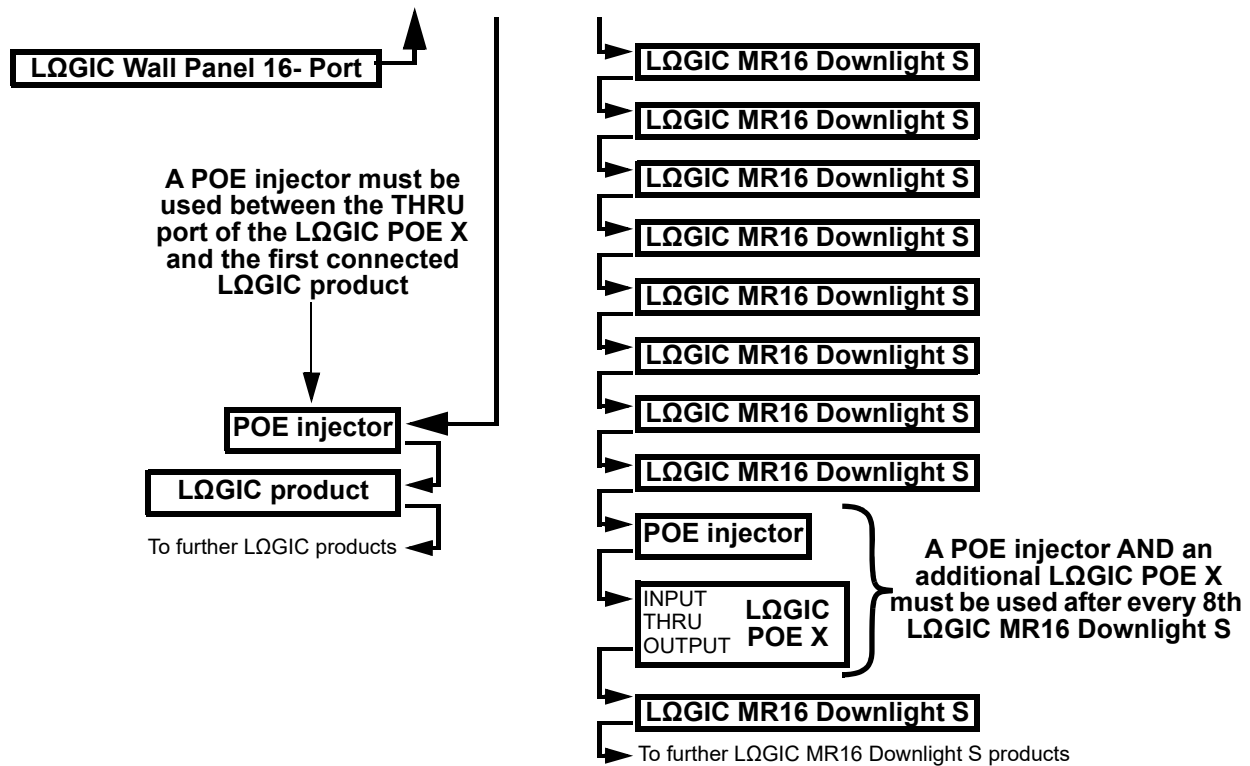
LΩGIC Wall Panel 16- Port

A POE injector must be used between the THRU port of the LΩGIC POE X and the first connected LΩGIC product

POE injector

LΩGIC product

To further LΩGIC products

LΩGIC MR16 Downlight S

LΩGIC MR16 Downlight S

LΩGIC MR16 Downlight S

LΩGIC MR16 Downlight S

LΩGIC MR16 Downlight S

LΩGIC MR16 Downlight S

LΩGIC MR16 Downlight S

LΩGIC MR16 Downlight S

POE injector

INPUT
THRU
OUTPUT
LΩGIC
POE X

A POE injector AND an additional LΩGIC POE X must be used after every 8th LΩGIC MR16 Downlight S

LΩGIC MR16 Downlight S

To further LΩGIC MR16 Downlight S products